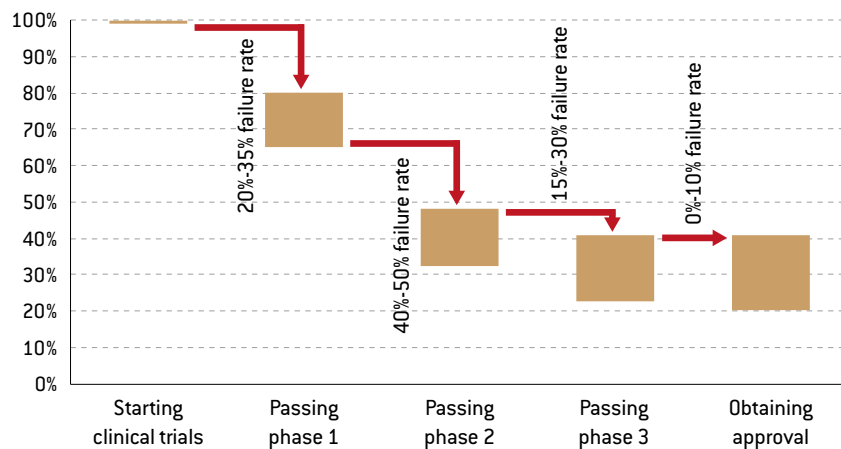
100%
90%
80%
70%
60%
50%
40%
30%
20%
10%
0%

20%-35% failure rate
40%-50% failure rate
15%-30% failure rate
0%-10% failure rate

Starting clinical trials
Passing phase 1
Passing phase 2
Passing phase 3
Obtaining approval